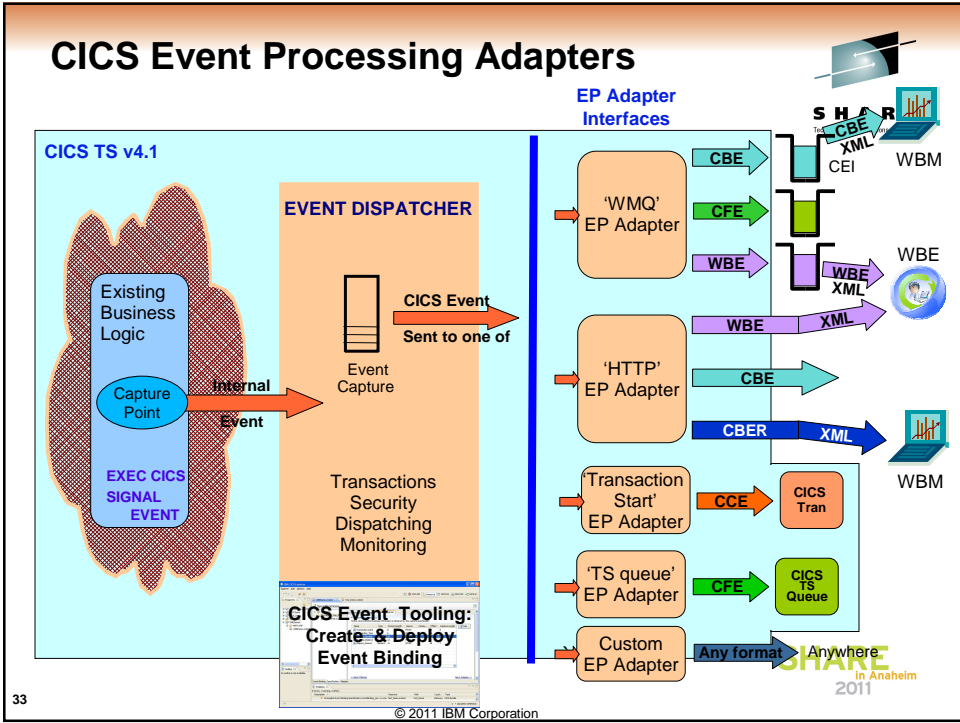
CICS Event Processing Adapters

EP Adapter Interfaces

CICS TS v4.1

EVENT DISPATCHER

Existing Business Logic

Capture Point

Internal Event

EXEC CICS SIGNAL EVENT

Event Capture

CICS Event Sent to one of

Transactions Security Dispatching Monitoring

CICS Event Tooling: Create & Deploy Event Binding

'WMQ' EP Adapter

CBE

CFE

WBE

CBE XML

CEI

WBM

WBE XML

WBE

WBE

XML

'HTTP' EP Adapter

CBE

CBER

XML

WBM

'Transaction Start' EP Adapter

CCE

CICS Tran

'TS queue' EP Adapter

CFE

CICS TS Queue

Custom EP Adapter

Any format

Anywhere

SHARE in Anaheim 2011

33

© 2011 IBM Corporation